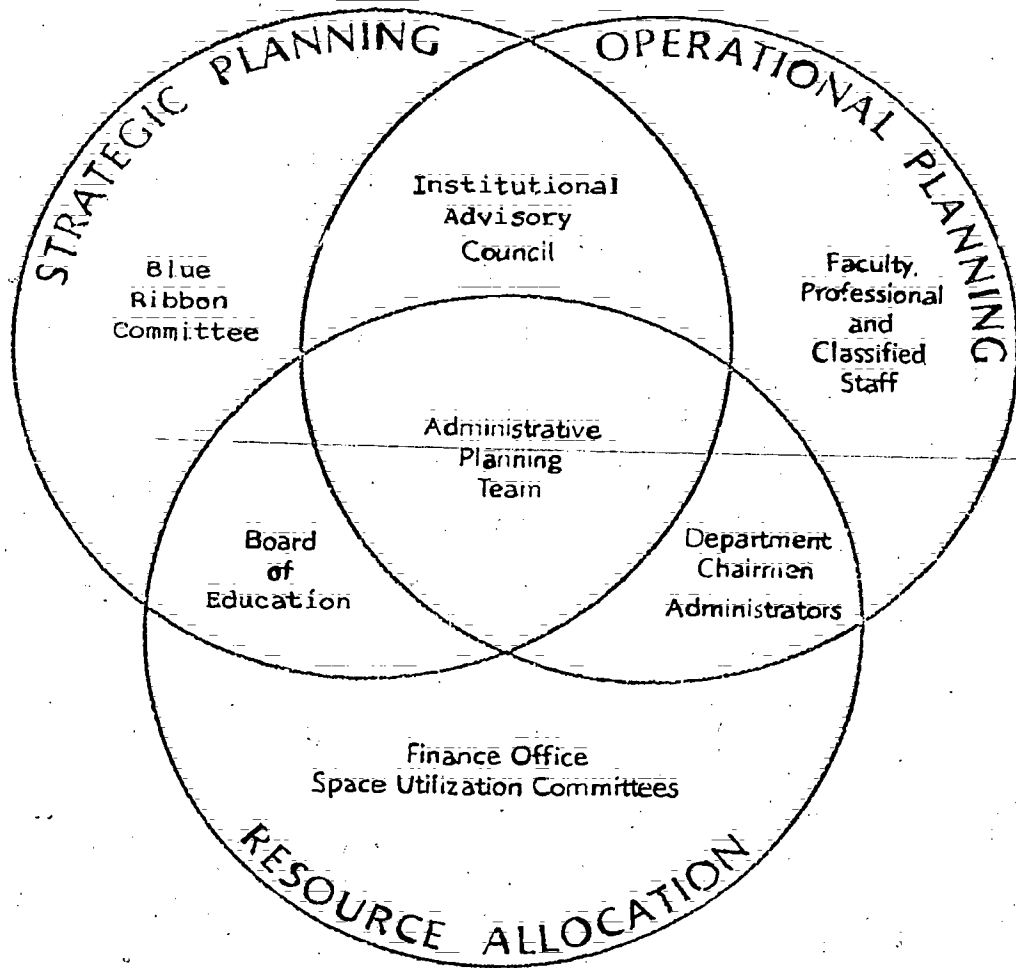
STRATEGIC PLANNING

OPERATIONAL PLANNING

Institutional Advisory Council

Blue Ribbon Committee

Faculty, Professional and Classified Staff

Administrative Planning Team

Board of Education

Department Chairmen Administrators

Finance Office
Space Utilization Committees

RESOURCE ALLOCATION